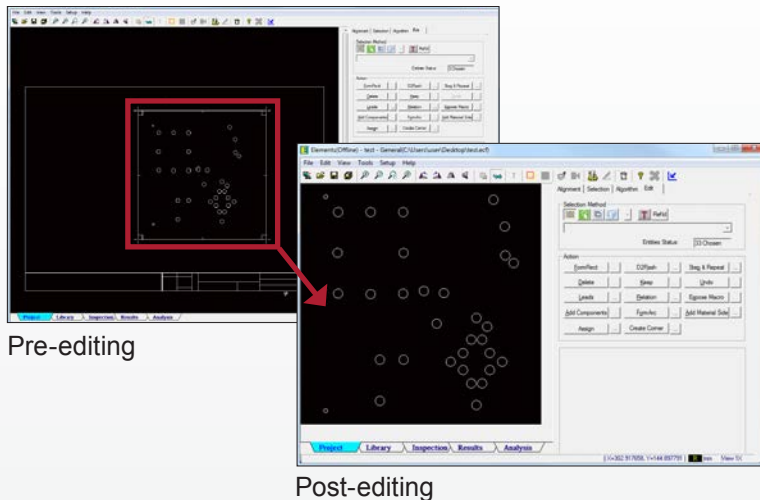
File Edit View Tools Setup Help

Alignment Selection Algorithm Edit

Selection Method

Refnt

Entities Status 0 Chosen

Action

Form Rect D2Flash Step & Repeat

Delete Keep Undo

Leads Rotation Expose Macro

Add Components Form Arc Add Material Side

Assign Create Corner

Project Library Inspection Results Analysis

Pre-editing

Elements(Offline) - test - General(C:\Users\user\Desktop\test.ecf)

File Edit View Tools Setup Help

Alignment Selection Algorithm Edit

Selection Method

Refnt

Entities Status 33 Chosen

Action

Form Rect D2Flash Step & Repeat

Delete Keep Undo

Leads Rotation Expose Macro

Add Components Form Arc Add Material Side

Assign Create Corner

Project Library Inspection Results Analysis

X=302.917658, Y=144.897791 Inch View

Post-editing